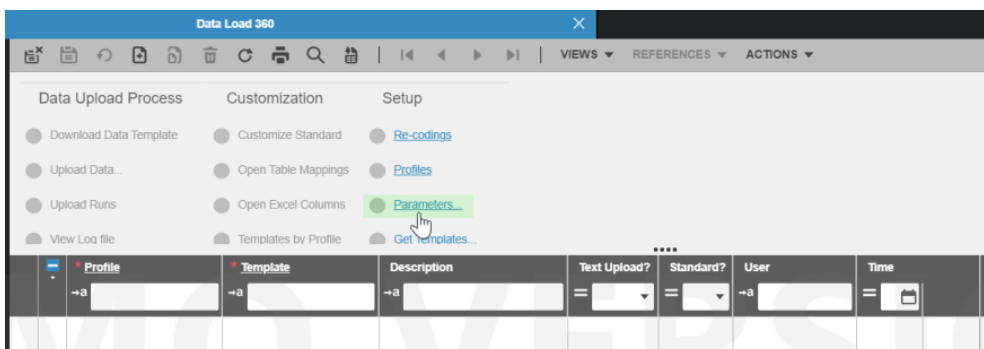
Data Load 360

VIEWS ▾ REFERENCES ▾ ACTIONS ▾

Data Upload Process
Download Data Template
Upload Data...
Upload Runs
View Log file

Customization
Customize Standard
Open Table Mappings
Open Excel Columns
Templates by Profile

Setup
Re-codings
Profiles
Parameters...
Get Templates...

| * Profile | * Template | Description | Text Upload? | Standard? | User | Time |
|---|---|---|---|---|---|---|
| →a | →a | →a | = | = | →a | = |